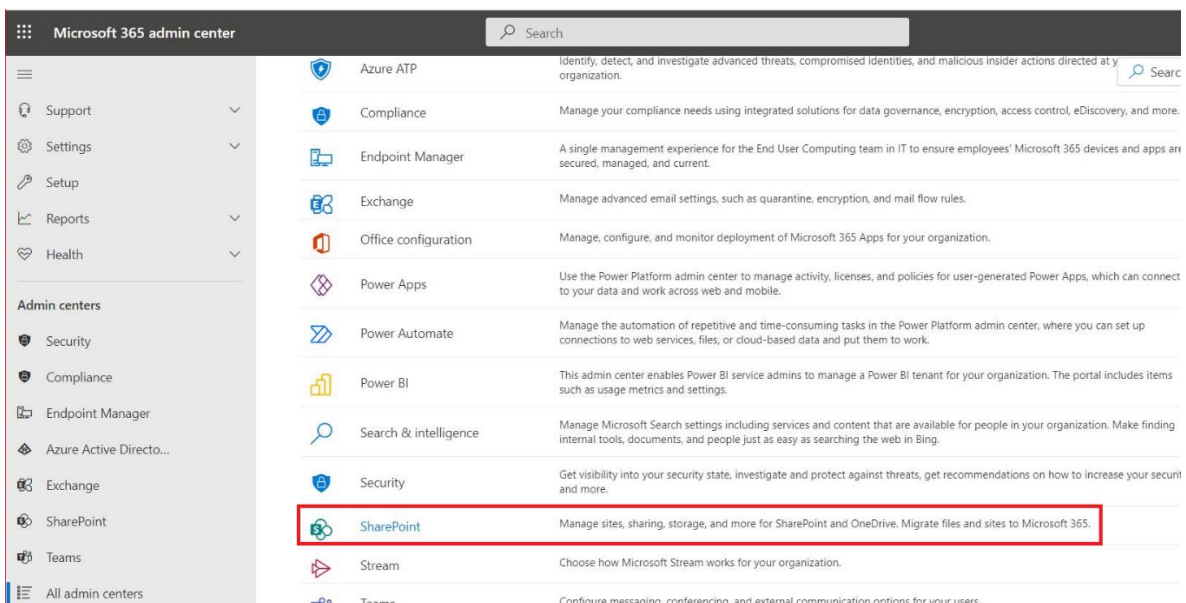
Microsoft 365 admin center

Search

Support
Settings
Setup
Reports
Health

Admin centers
Security
Compliance
Endpoint Manager
Azure Active Directo...
Exchange
SharePoint
Teams
All admin centers

Search

| | |
|---|---|
| Azure ATP | Identify, detect, and investigate advanced threats, compromised identities, and malicious insider actions directed at y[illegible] organization. |
| Compliance | Manage your compliance needs using integrated solutions for data governance, encryption, access control, eDiscovery, and more. |
| Endpoint Manager | A single management experience for the End User Computing team in IT to ensure employees' Microsoft 365 devices and apps are secured, managed, and current. |
| Exchange | Manage advanced email settings, such as quarantine, encryption, and mail flow rules. |
| Office configuration | Manage, configure, and monitor deployment of Microsoft 365 Apps for your organization. |
| Power Apps | Use the Power Platform admin center to manage activity, licenses, and policies for user-generated Power Apps, which can connect to your data and work across web and mobile. |
| Power Automate | Manage the automation of repetitive and time-consuming tasks in the Power Platform admin center, where you can set up connections to web services, files, or cloud-based data and put them to work. |
| Power BI | This admin center enables Power BI service admins to manage a Power BI tenant for your organization. The portal includes items such as usage metrics and settings. |
| Search & intelligence | Manage Microsoft Search settings including services and content that are available for people in your organization. Make finding internal tools, documents, and people just as easy as searching the web in Bing. |
| Security | Get visibility into your security state, investigate and protect against threats, get recommendations on how to increase your securit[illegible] and more. |
| SharePoint | Manage sites, sharing, storage, and more for SharePoint and OneDrive. Migrate files and sites to Microsoft 365. |
| Stream | Choose how Microsoft Stream works for your organization. |
| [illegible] | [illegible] |